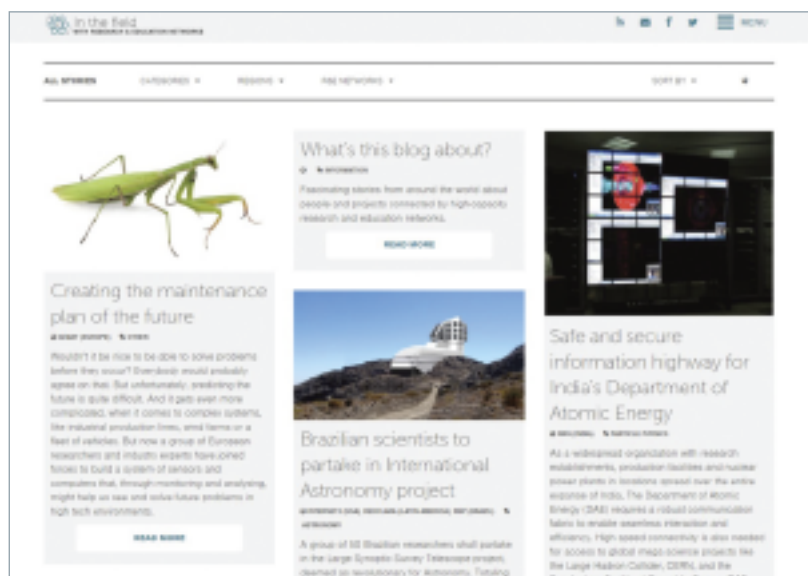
In the field
WITH RESEARCH & EDUCATION NETWORKS

MENU

ALL STORIES
CATEGORIES
REGIONS
R&E NETWORKS
SORT BY

What's this blog about?

INFORMATION

Fascinating stories from around the world about people and projects connected by high-capacity research and education networks.

READ MORE

Creating the maintenance plan of the future

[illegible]

Wouldn't it be nice to be able to solve problems before they occur? Everybody would probably agree on that. But unfortunately, predicting the future is quite difficult. And it gets even more complicated, when it comes to complex systems, like industrial production lines, wind farms or a fleet of vehicles. But now a group of European researchers and industry experts have joined forces to build a system of sensors and computers that, through monitoring and analysing, might help us see and solve future problems in high tech environments.

READ MORE

Brazilian scientists to partake in International Astronomy project

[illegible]
ASTRONOMY

A group of 50 Brazilian researchers shall partake in the Large Synoptic Survey Telescope project, deemed as revolutionary for Astronomy. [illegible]

Safe and secure information highway for India's Department of Atomic Energy

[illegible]

As a widespread organization with research establishments, production facilities and nuclear power plants in locations spread over the entire expanse of India, The Department of Atomic Energy (DAE) requires a robust communication fabric to enable seamless interaction and efficiency. High speed connectivity is also needed for access to global mega science projects like the Large Hadron Collider, CERN, and the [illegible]